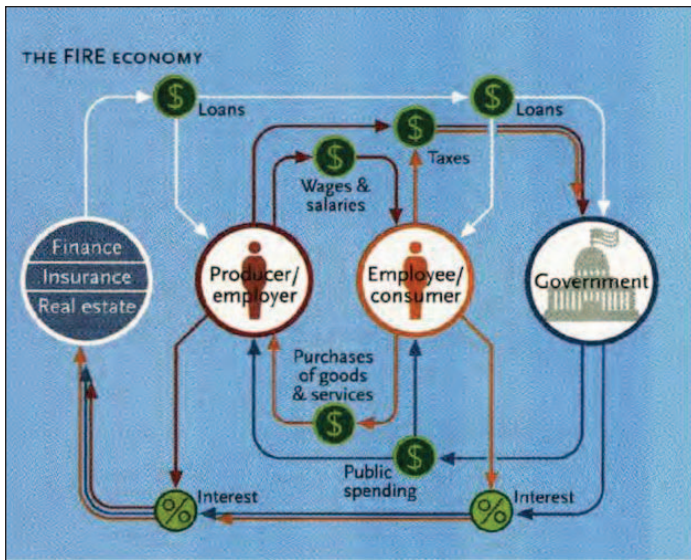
THE FIRE ECONOMY

$ Loans

$ Loans

$ Taxes

$ Wages & salaries

Finance
Insurance
Real estate

Producer/ employer

Employee/ consumer

Government

Purchases of goods & services

$

$ Public spending

% Interest

% Interest